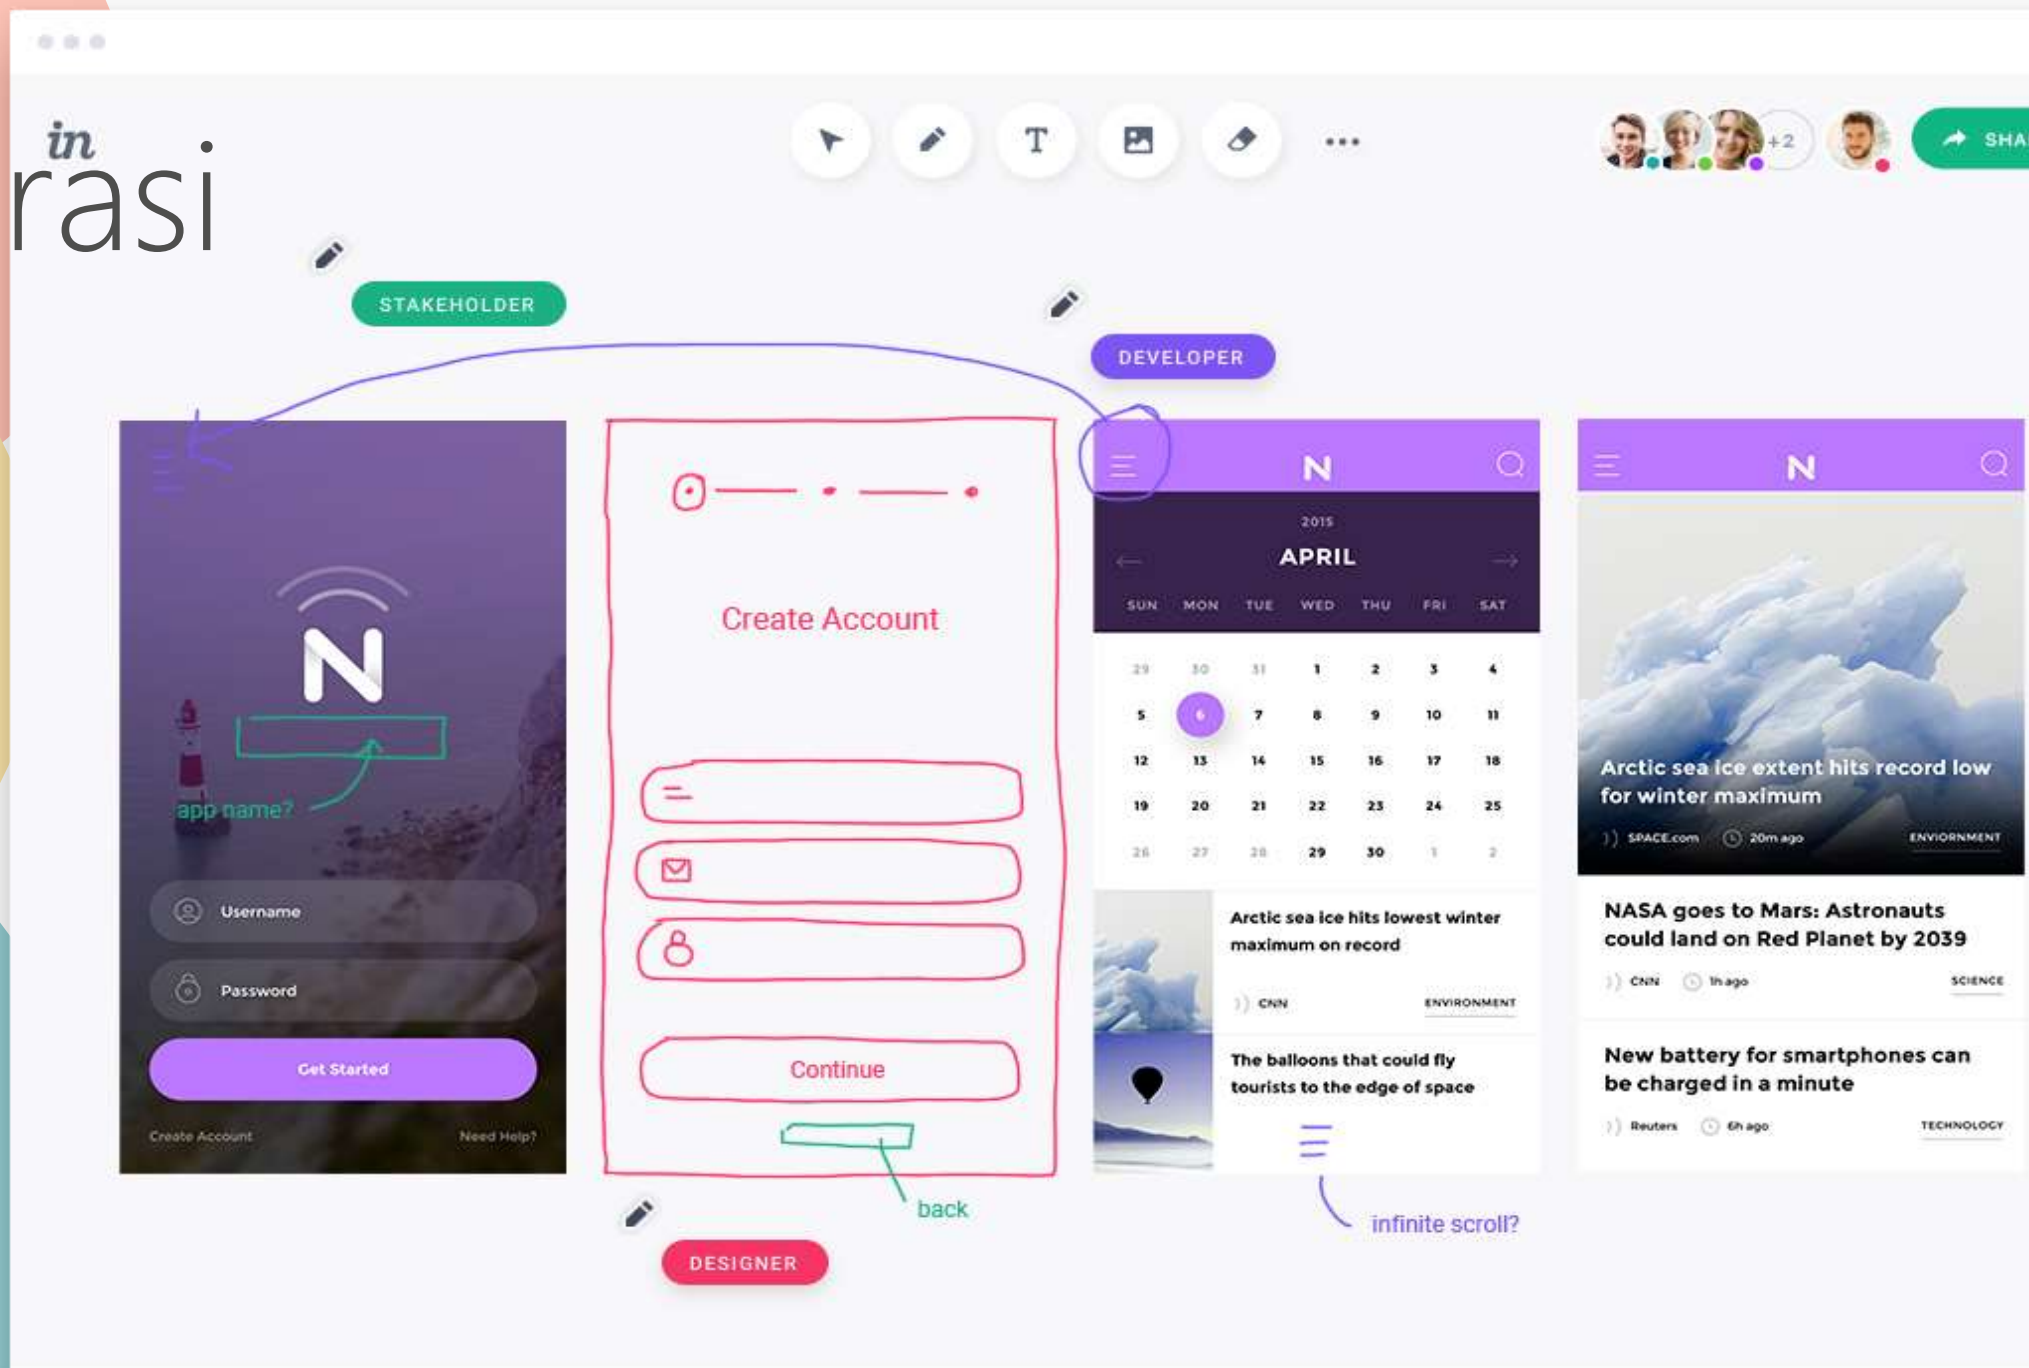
in
rasi

T

+2

SHA

STAKEHOLDER

DEVELOPER

N

app name?

Username

Password

Get Started

Create Account

Need Help?

Create Account

Continue

back

DESIGNER

N

2015

APRIL

| SUN | MON | TUE | WED | THU | FRI | SAT |
|---|---|---|---|---|---|---|
| 29 | 30 | 31 | 1 | 2 | 3 | 4 |
| 5 | 6 | 7 | 8 | 9 | 10 | 11 |
| 12 | 13 | 14 | 15 | 16 | 17 | 18 |
| 19 | 20 | 21 | 22 | 23 | 24 | 25 |
| 26 | 27 | 28 | 29 | 30 | 1 | 2 |

Arctic sea ice hits lowest winter maximum on record

CNN

ENVIRONMENT

The balloons that could fly tourists to the edge of space

infinite scroll?

N

Arctic sea ice extent hits record low for winter maximum

SPACE.com

20m ago

ENVIORNMENT

NASA goes to Mars: Astronauts could land on Red Planet by 2039

CNN

1h ago

SCIENCE

New battery for smartphones can be charged in a minute

Reuters

6h ago

TECHNOLOGY